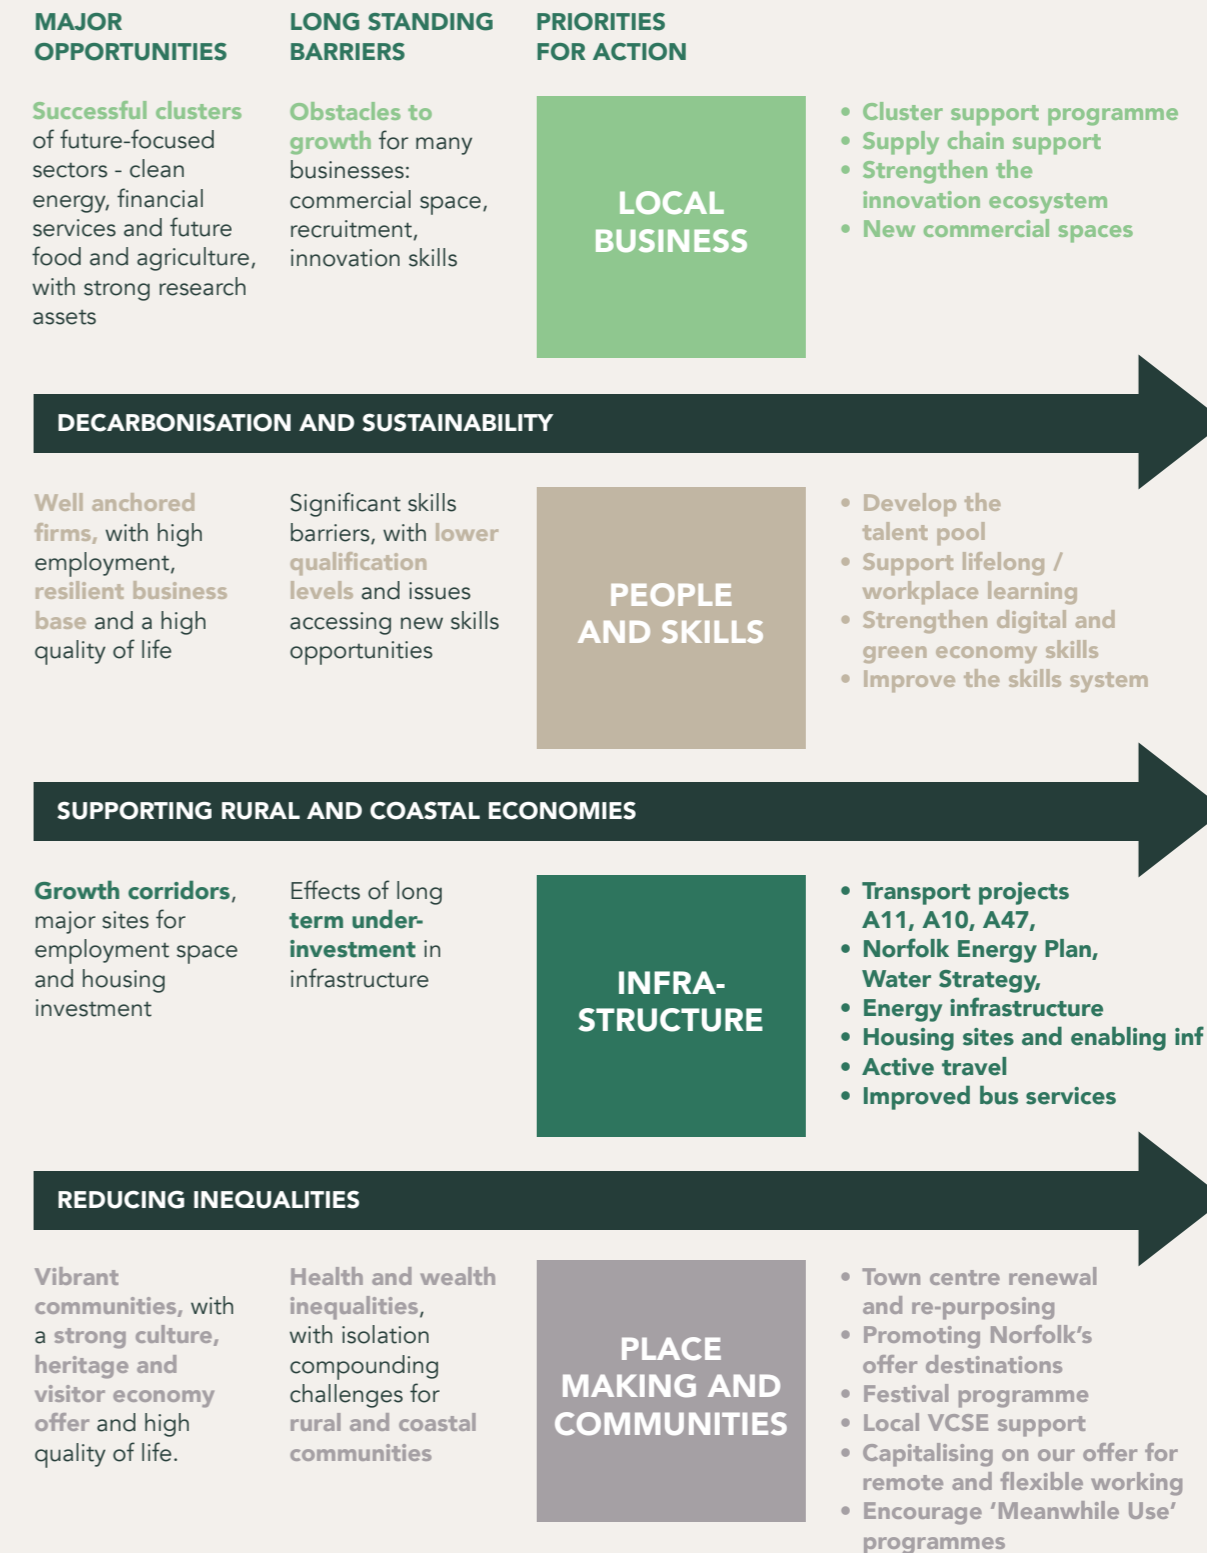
MAJOR OPPORTUNITIES

LONG STANDING BARRIERS

PRIORITIES FOR ACTION

Successful clusters of future-focused sectors - clean energy, financial services and future food and agriculture, with strong research assets

Obstacles to growth for many businesses: commercial space, recruitment, innovation skills

LOCAL BUSINESS

• Cluster support programme
• Supply chain support
• Strengthen the innovation ecosystem
• New commercial spaces

DECARBONISATION AND SUSTAINABILITY

Well anchored firms, with high employment, resilient business base and a high quality of life

Significant skills barriers, with lower qualification levels and issues accessing new skills opportunities

PEOPLE AND SKILLS

• Develop the talent pool
• Support lifelong / workplace learning
• Strengthen digital and green economy skills
• Improve the skills system

SUPPORTING RURAL AND COASTAL ECONOMIES

Growth corridors, major sites for employment space and housing investment

Effects of long term under-investment in infrastructure

INFRA-STRUCTURE

• Transport projects A11, A10, A47,
• Norfolk Energy Plan, Water Strategy,
• Energy infrastructure
• Housing sites and enabling inf
• Active travel
• Improved bus services

REDUCING INEQUALITIES

Vibrant communities, with a strong culture, heritage and visitor economy offer and high quality of life.

Health and wealth inequalities, with isolation compounding challenges for rural and coastal communities

PLACE MAKING AND COMMUNITIES

• Town centre renewal and re-purposing
• Promoting Norfolk's offer destinations
• Festival programme
• Local VCSE support
• Capitalising on our offer for remote and flexible working
• Encourage 'Meanwhile Use' programmes